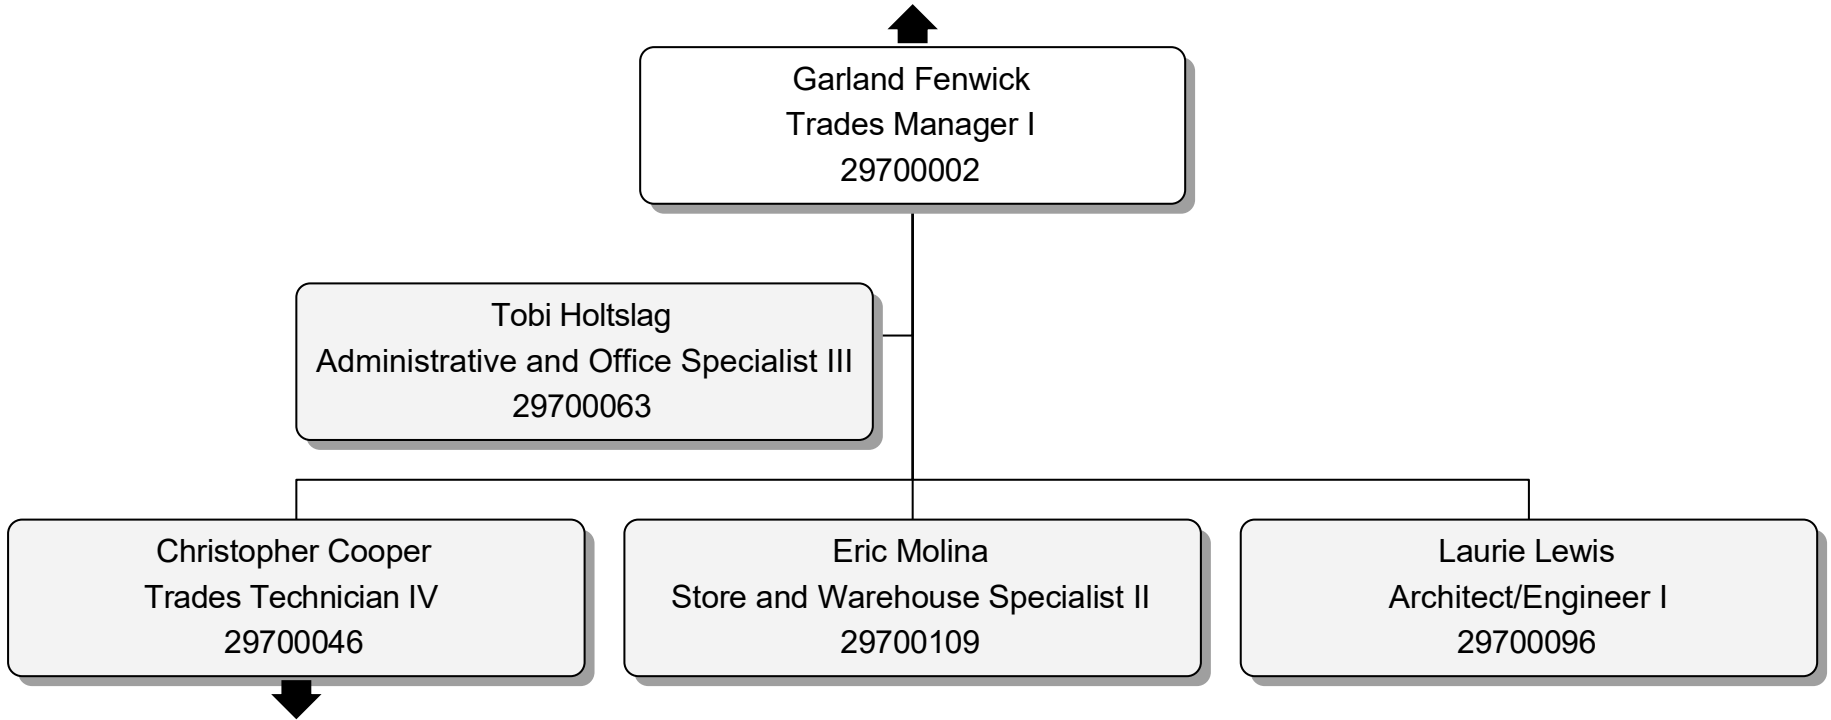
Garland Fenwick
Trades Manager I
29700002

Tobi Holtslag
Administrative and Office Specialist III
29700063

Christopher Cooper
Trades Technician IV
29700046

Eric Molina
Store and Warehouse Specialist II
29700109

Laurie Lewis
Architect/Engineer I
29700096